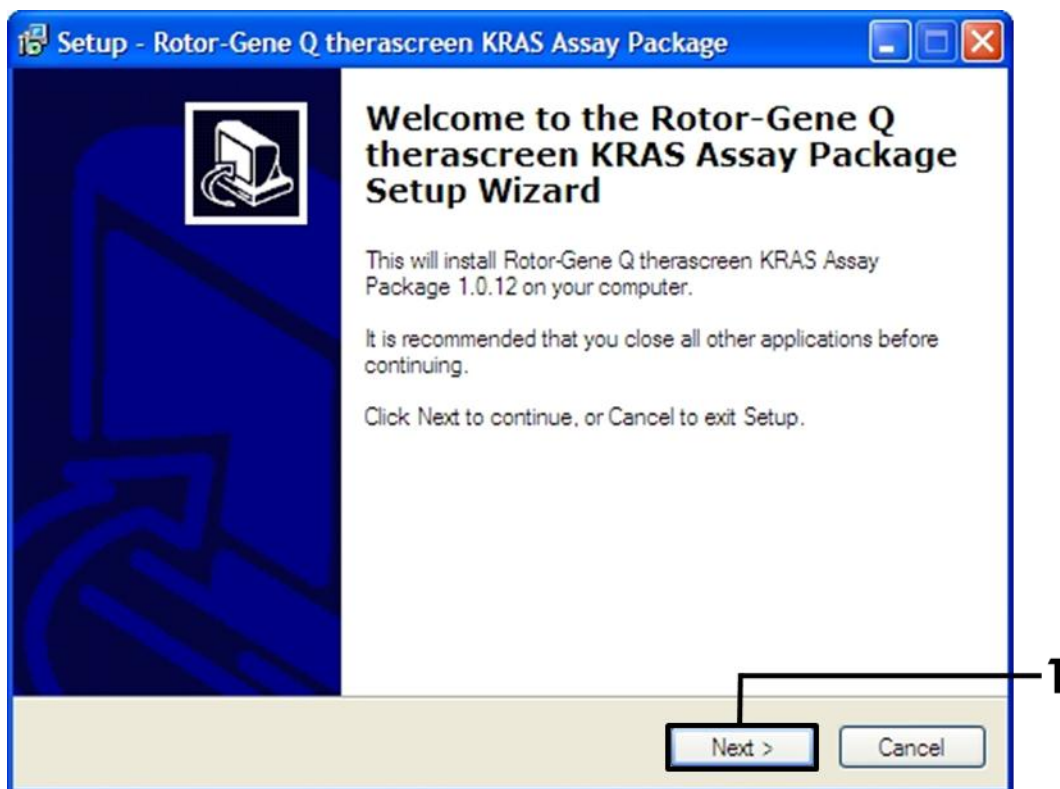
Setup - Rotor-Gene Q therascreen KRAS Assay Package

Welcome to the Rotor-Gene Q therascreen KRAS Assay Package Setup Wizard

This will install Rotor-Gene Q therascreen KRAS Assay Package 1.0.12 on your computer.

It is recommended that you close all other applications before continuing.

Click Next to continue, or Cancel to exit Setup.

1

Next >

Cancel